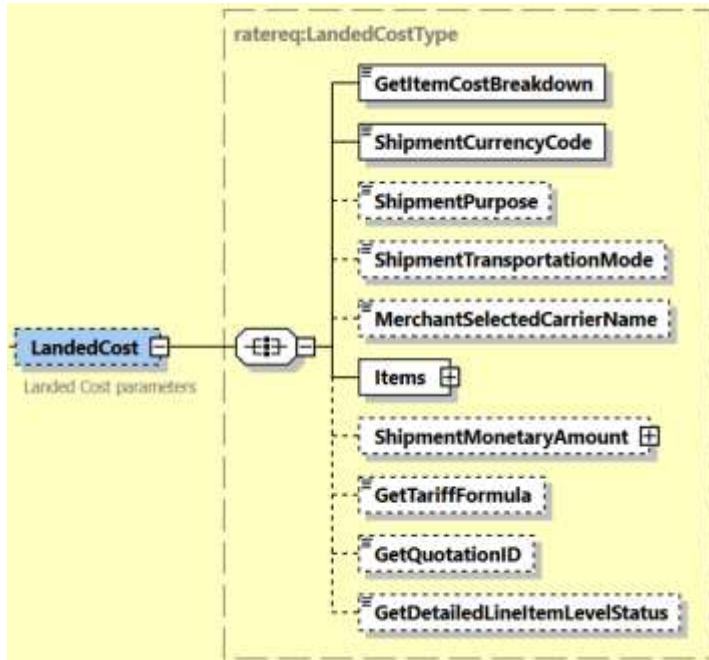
ratereq:LandedCostType

LandedCost

Landed Cost parameters

GetItemCostBreakdown

ShipmentCurrencyCode

ShipmentPurpose

ShipmentTransportationMode

MerchantSelectedCarrierName

Items

ShipmentMonetaryAmount

GetTariffFormula

GetQuotationID

GetDetailedLineItemLevelStatus